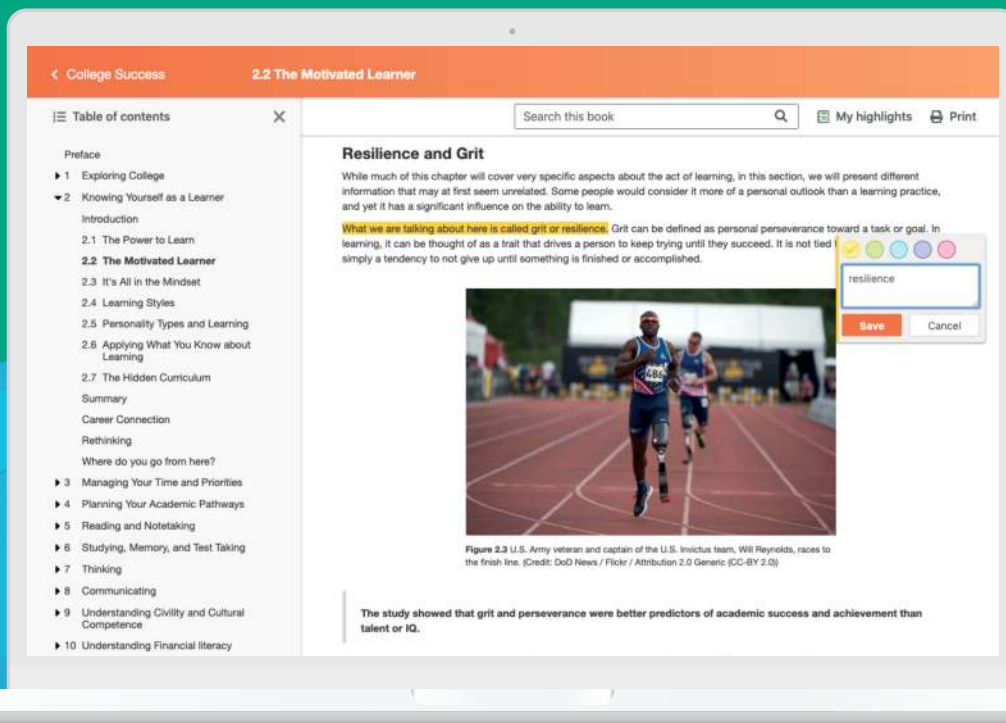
< College Success 2.2 The Motivated Learner

Table of contents ×

Preface
▸ 1 Exploring College
▾ 2 Knowing Yourself as a Learner
Introduction
2.1 The Power to Learn
2.2 The Motivated Learner
2.3 It's All in the Mindset
2.4 Learning Styles
2.5 Personality Types and Learning
2.6 Applying What You Know about Learning
2.7 The Hidden Curriculum
Summary
Career Connection
Rethinking
Where do you go from here?
▸ 3 Managing Your Time and Priorities
▸ 4 Planning Your Academic Pathways
▸ 5 Reading and Notetaking
▸ 6 Studying, Memory, and Test Taking
▸ 7 Thinking
▸ 8 Communicating
▸ 9 Understanding Civility and Cultural Competence
▸ 10 Understanding Financial literacy

Search this book

My highlights Print

Resilience and Grit

While much of this chapter will cover very specific aspects about the act of learning, in this section, we will present different information that may at first seem unrelated. Some people would consider it more of a personal outlook than a learning practice, and yet it has a significant influence on the ability to learn.

What we are talking about here is called grit or resilience. Grit can be defined as personal perseverance toward a task or goal. In learning, it can be thought of as a trait that drives a person to keep trying until they succeed. It is not tied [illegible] simply a tendency to not give up until something is finished or accomplished.

resilience

Save Cancel

486

Figure 2.3 U.S. Army veteran and captain of the U.S. Invictus team, Will Reynolds, races to the finish line. (Credit: DoD News / Flickr / Attribution 2.0 Generic (CC-BY 2.0))

The study showed that grit and perseverance were better predictors of academic success and achievement than talent or IQ.